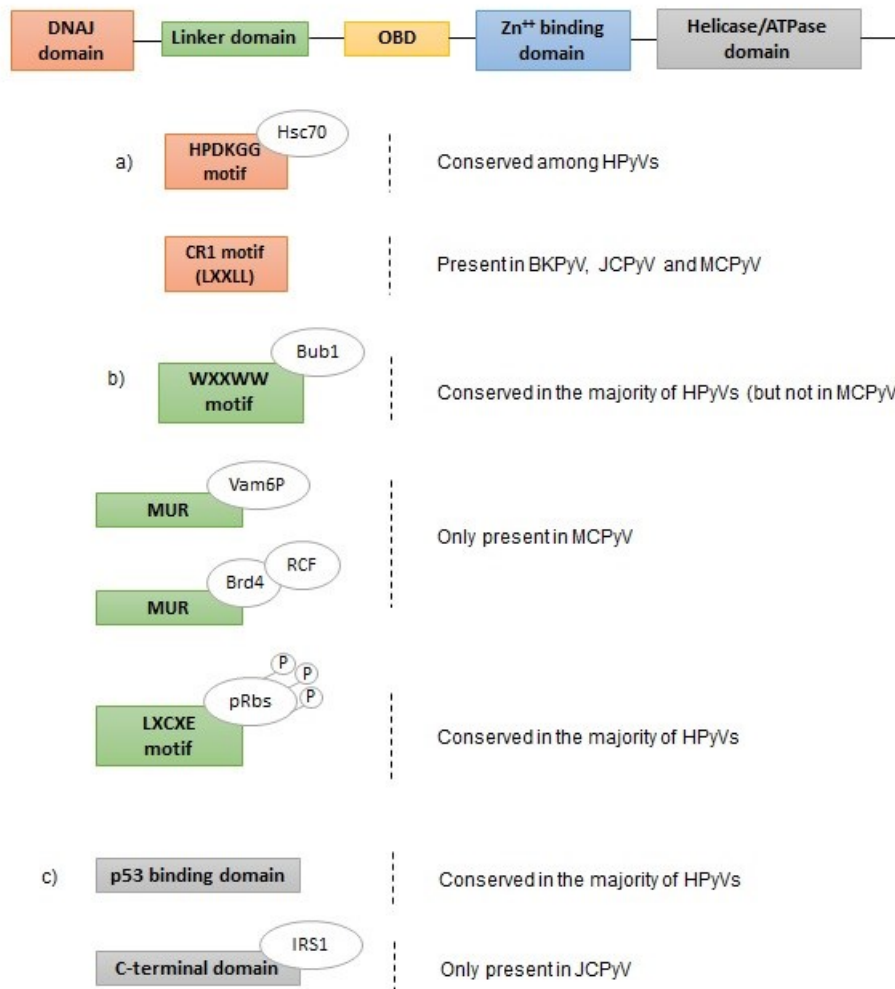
DNAJ domain

Linker domain

OBD

Zn$^{++}$ binding domain

Helicase/ATPase domain

a)

HPDKGG motif

Hsc70

Conserved among HPyVs

CR1 motif (LXXLL)

Present in BKPyV, JCPyV and MCPyV

b)

WXXWW motif

Bub1

Conserved in the majority of HPyVs (but not in MCPyV

MUR

Vam6P

Only present in MCPyV

MUR

Brd4

RCF

LXCXE motif

pRbs

P

P

P

Conserved in the majority of HPyVs

c)

p53 binding domain

Conserved in the majority of HPyVs

C-terminal domain

IRS1

Only present in JCPyV